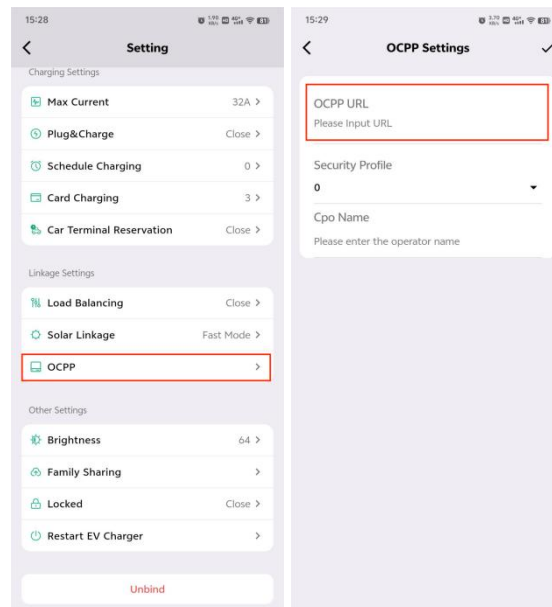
15:28

Setting

Charging Settings

Max Current 32A >

Plug&Charge Close >

Schedule Charging 0 >

Card Charging 3 >

Car Terminal Reservation Close >

Linkage Settings

Load Balancing Close >

Solar Linkage Fast Mode >

OCPP >

Other Settings

Brightness 64 >

Family Sharing >

Locked Close >

Restart EV Charger >

Unbind

15:29

OCPP Settings ✓

OCPP URL

Please Input URL

Security Profile

0

Cpo Name

Please enter the operator name